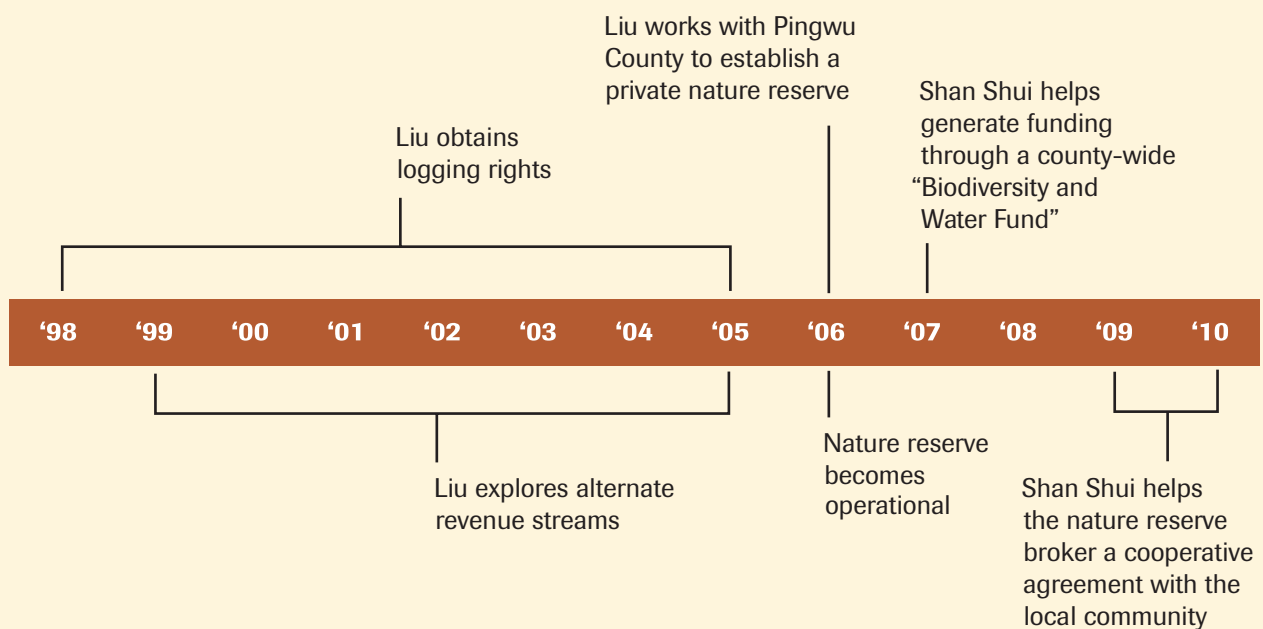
Liu works with Pingwu County to establish a private nature reserve

Shan Shui helps generate funding through a county-wide "Biodiversity and Water Fund"

Liu obtains logging rights

'98 '99 '00 '01 '02 '03 '04 '05 '06 '07 '08 '09 '10

Liu explores alternate revenue streams

Nature reserve becomes operational

Shan Shui helps the nature reserve broker a cooperative agreement with the local community